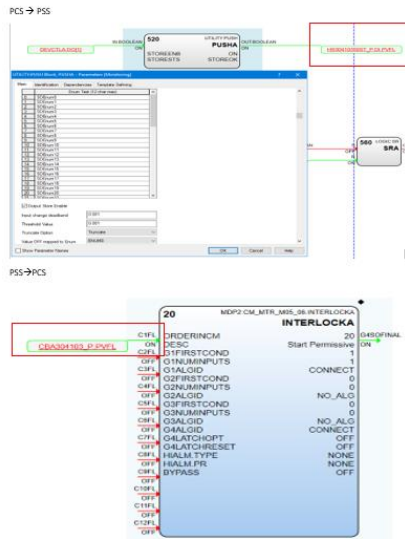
PCS → PSS

DEVCTLA.DO[2]

INBOOLEAN

520

UTILITY:PUSH

PUSHA

ON

STOREENB

STORESTS

STOREOK

OUTBOOLEAN

HS0041DS6ST_F03.PVFL

UTILITY:PUSH Block, PUSHA - Parameters [Monitoring]

Main | Identification | Dependencies | Template Defining

Strom Tags (12 char max)

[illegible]

Output Store Enable

Input change deadband: 0.001

Threshold Value: 0.001

Truncate Option: Truncate

Value OFF mapped to Enum: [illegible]

Show Parameter Names

OK | Cancel | Help

560 LOGIC:SR

SRA

ON

OFF

OFF

PSS→PCS

20

MDP2:CM_MTR_M05_06.INTERLOCKA

INTERLOCKA

C1FL

CDA304103_P.PVFL

ON

C2FL

OFF

C3FL

OFF

C4FL

OFF

C5FL

OFF

C6FL

OFF

C7FL

OFF

C8FL

OFF

C9FL

OFF

C10FL

OFF

C11FL

OFF

C12FL

OFF

ORDERINCM 20

DESC Start Permissive

G1FIRSTCOND 1

G1NUMINPUTS 1

G1ALGID CONNECT

G2FIRSTCOND 0

G2NUMINPUTS 0

G2ALGID NO_ALG

G3FIRSTCOND 0

G3NUMINPUTS 0

G3ALGID NO_ALG

G4ALGID CONNECT

G4LATCHOPT OFF

G4LATCHRESET OFF

HIALM.TYPE NONE

HIALM.PR NONE

BYPASS OFF

G4SOFINAL

ON